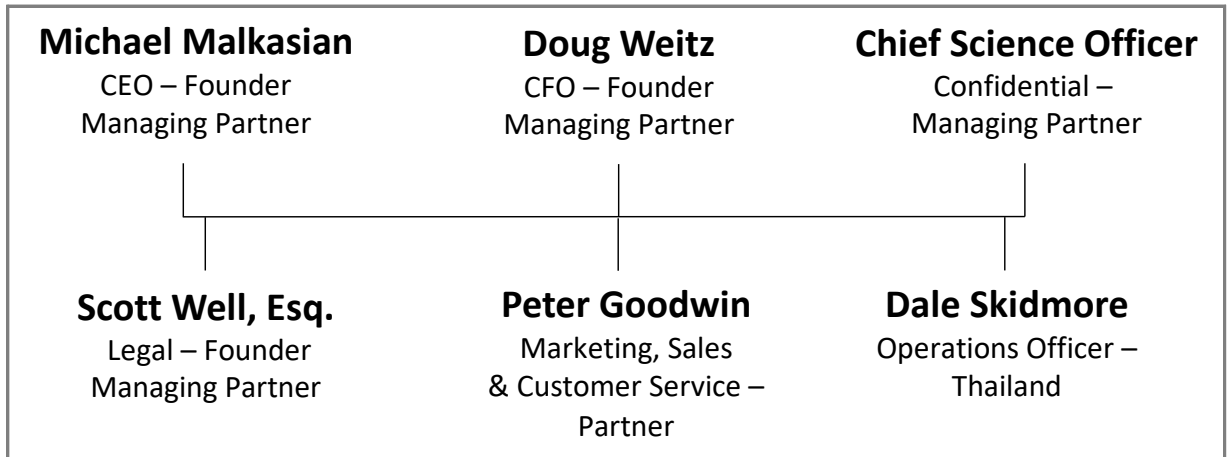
Michael Malkasian
CEO – Founder
Managing Partner

Doug Weitz
CFO – Founder
Managing Partner

Chief Science Officer
Confidential –
Managing Partner

Scott Well, Esq.
Legal – Founder
Managing Partner

Peter Goodwin
Marketing, Sales
& Customer Service –
Partner

Dale Skidmore
Operations Officer –
Thailand